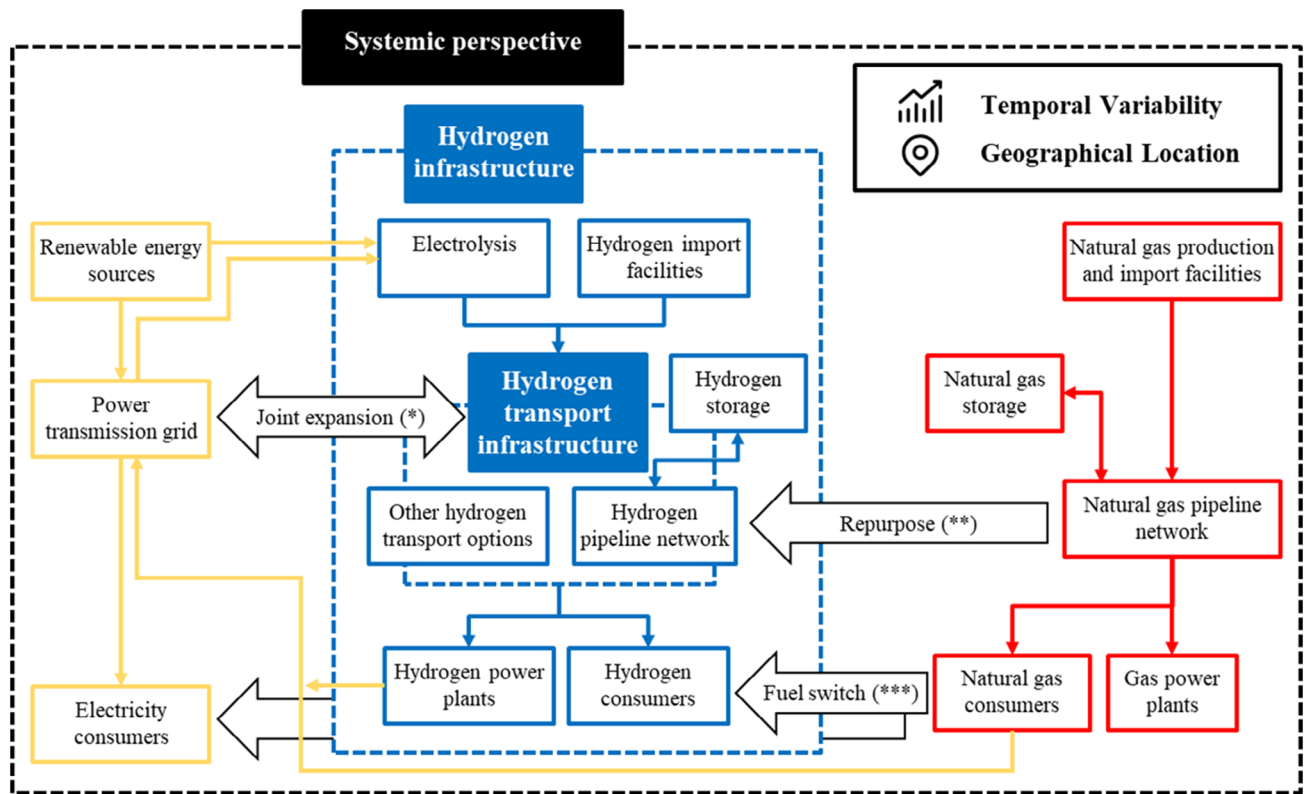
Systemic perspective

Temporal Variability

Geographical Location

Hydrogen infrastructure

Renewable energy sources

Electrolysis

Hydrogen import facilities

Natural gas production and import facilities

Power transmission grid

Joint expansion (*)

Hydrogen transport infrastructure

Hydrogen storage

Natural gas storage

Other hydrogen transport options

Hydrogen pipeline network

Repurpose (**)

Natural gas pipeline network

Electricity consumers

Hydrogen power plants

Hydrogen consumers

Fuel switch (***)

Natural gas consumers

Gas power plants